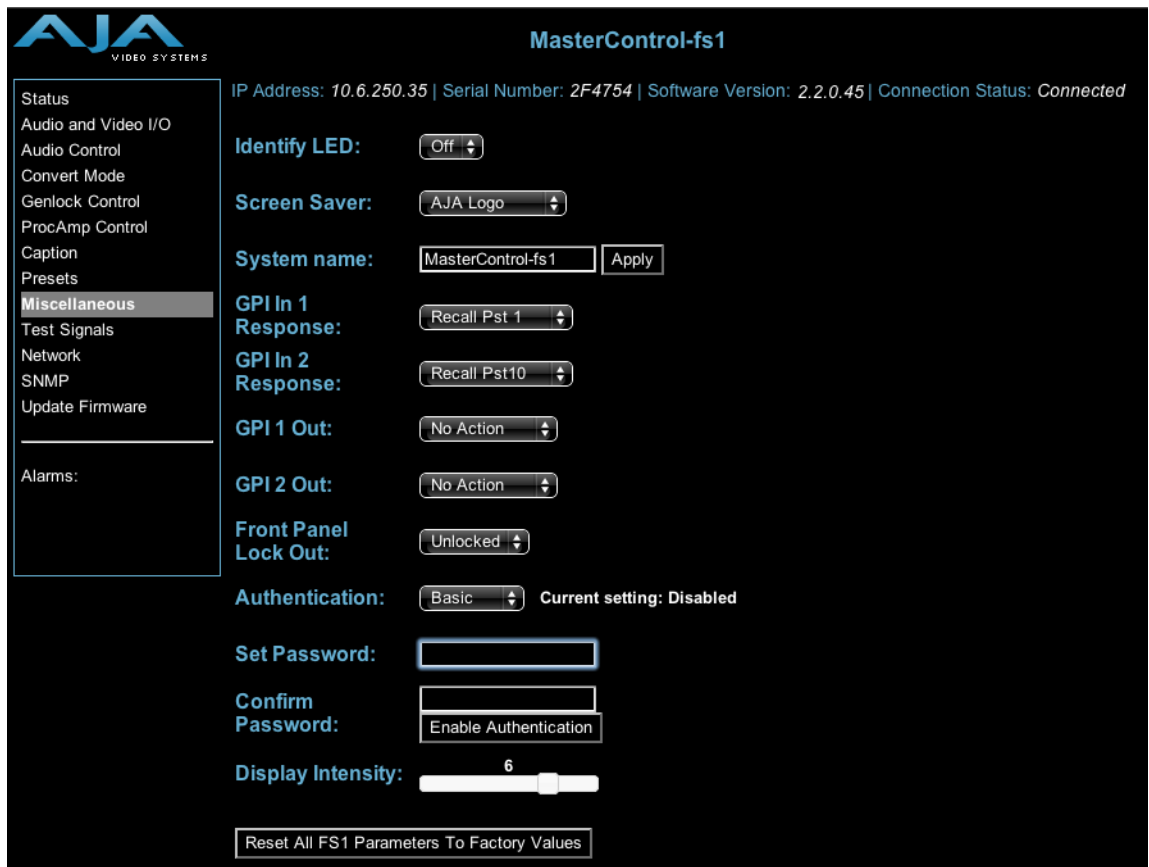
AJA VIDEO SYSTEMS

MasterControl-fs1

Status
Audio and Video I/O
Audio Control
Convert Mode
Genlock Control
ProcAmp Control
Caption
Presets
Miscellaneous
Test Signals
Network
SNMP
Update Firmware

Alarms:

IP Address: 10.6.250.35 | Serial Number: 2F4754 | Software Version: 2.2.0.45 | Connection Status: Connected

Identify LED: Off

Screen Saver: AJA Logo

System name: MasterControl-fs1 Apply

GPI In 1 Response: Recall Pst 1

GPI In 2 Response: Recall Pst10

GPI 1 Out: No Action

GPI 2 Out: No Action

Front Panel Lock Out: Unlocked

Authentication: Basic Current setting: Disabled

Set Password:

Confirm Password:

Enable Authentication

Display Intensity: 6

Reset All FS1 Parameters To Factory Values